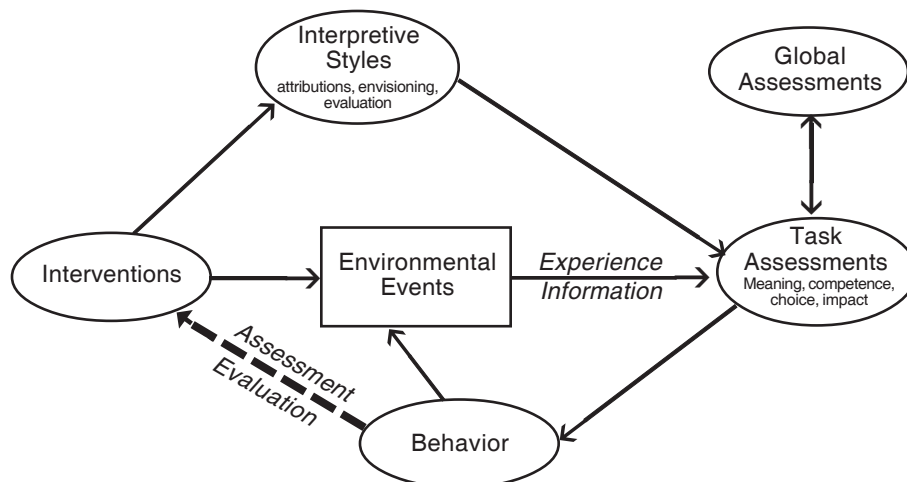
Interpretive Styles
attributions, envisioning, evaluation

Global Assessments

Interventions

Environmental Events

Experience
Information

Task Assessments
Meaning, competence, choice, impact

Assessment
Evaluation

Behavior